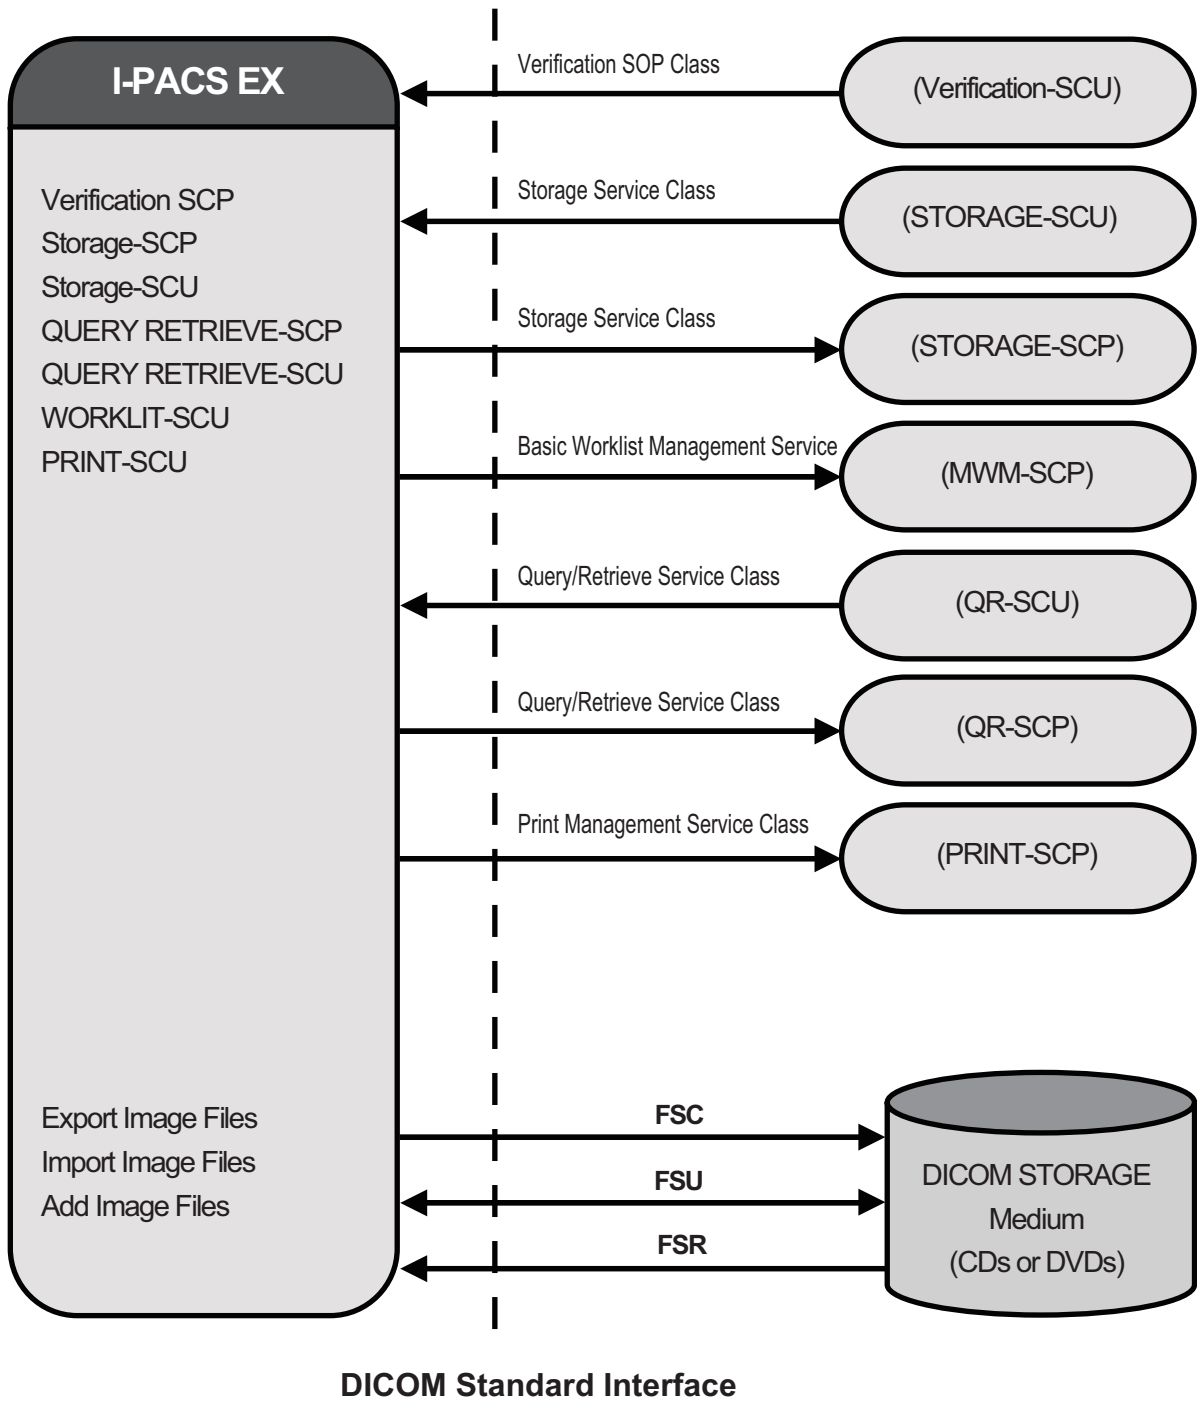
I-PACS EX

Verification SCP
Storage-SCP
Storage-SCU
QUERY RETRIEVE-SCP
QUERY RETRIEVE-SCU
WORKLIT-SCU
PRINT-SCU

Verification SOP Class
(Verification-SCU)

Storage Service Class
(STORAGE-SCU)

Storage Service Class
(STORAGE-SCP)

Basic Worklist Management Service
(MWM-SCP)

Query/Retrieve Service Class
(QR-SCU)

Query/Retrieve Service Class
(QR-SCP)

Print Management Service Class
(PRINT-SCP)

Export Image Files
Import Image Files
Add Image Files

FSC
FSU
FSR

DICOM STORAGE
Medium
(CDs or DVDs)

DICOM Standard Interface